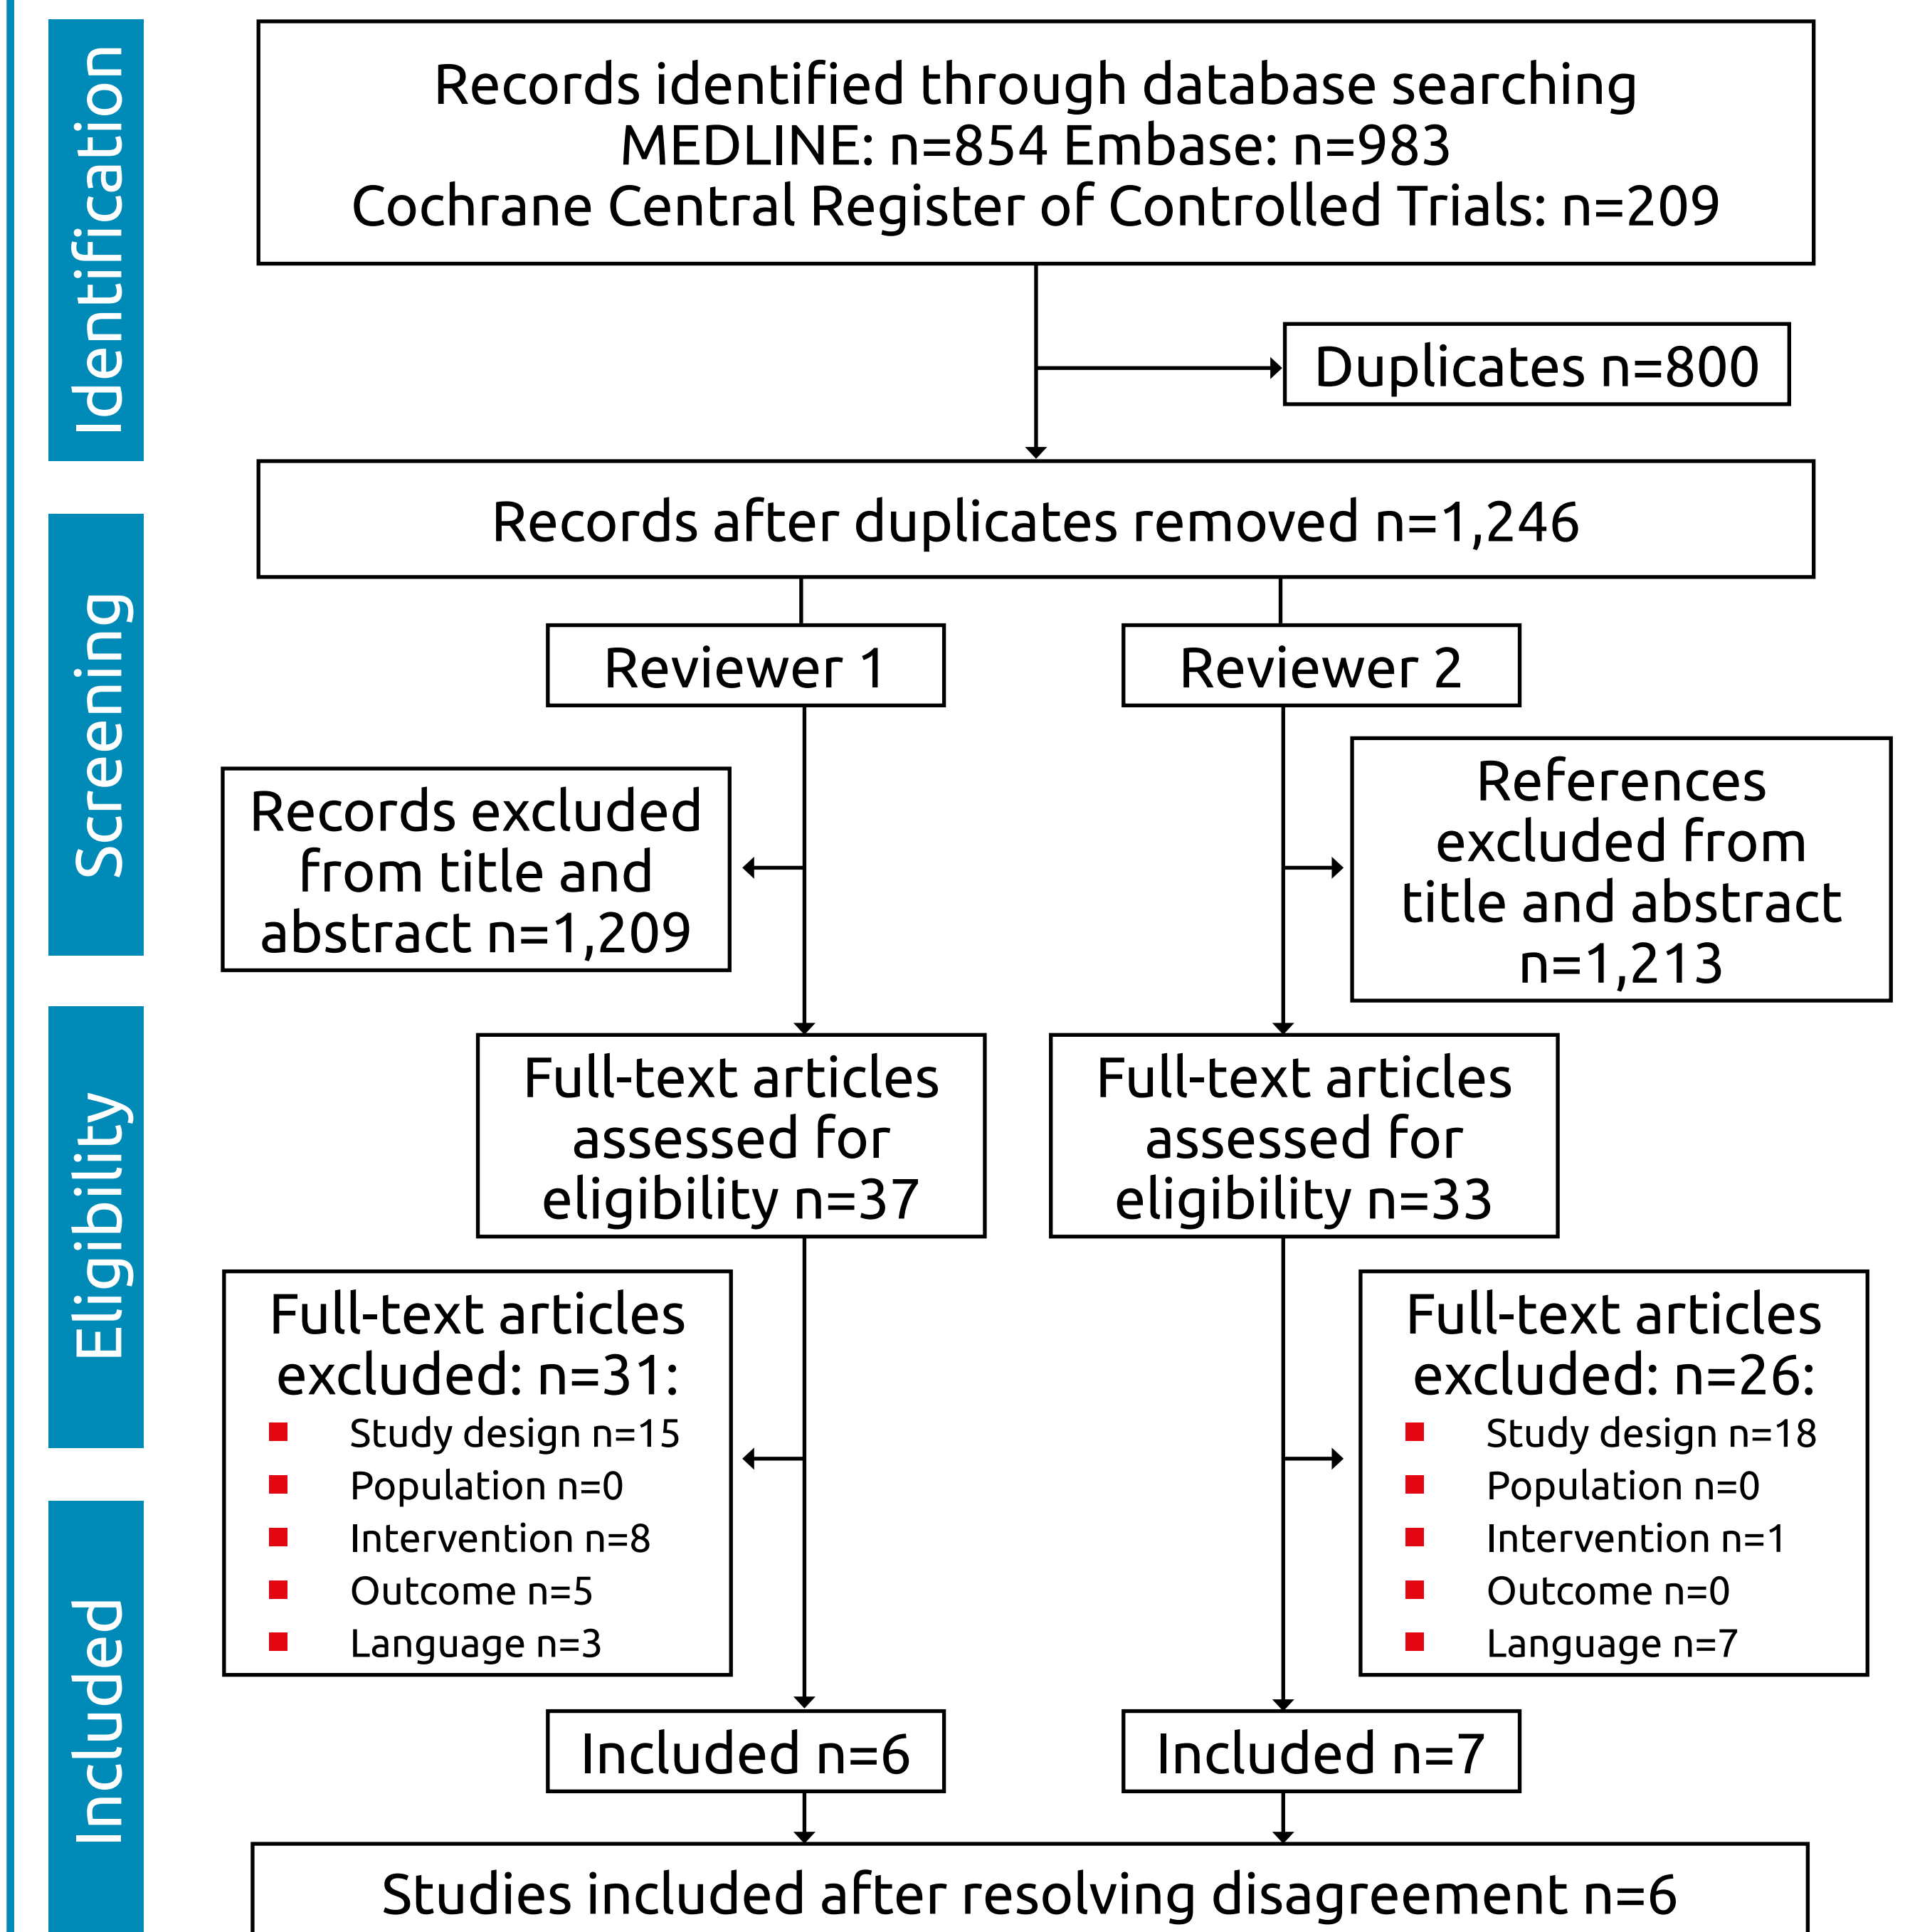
Identification

Records identified through database searching
MEDLINE: n=854 Embase: n=983
Cochrane Central Register of Controlled Trials: n=209

Duplicates n=800

Screening

Records after duplicates removed n=1,246

Reviewer 1

Reviewer 2

Records excluded from title and abstract n=1,209

References excluded from title and abstract n=1,213

Eligibility

Full-text articles assessed for eligibility n=37

Full-text articles assessed for eligibility n=33

Full-text articles excluded: n=31:
- Study design n=15
- Population n=0
- Intervention n=8
- Outcome n=5
- Language n=3

Full-text articles excluded: n=26:
- Study design n=18
- Population n=0
- Intervention n=1
- Outcome n=0
- Language n=7

Included

Included n=6

Included n=7

Studies included after resolving disagreement n=6